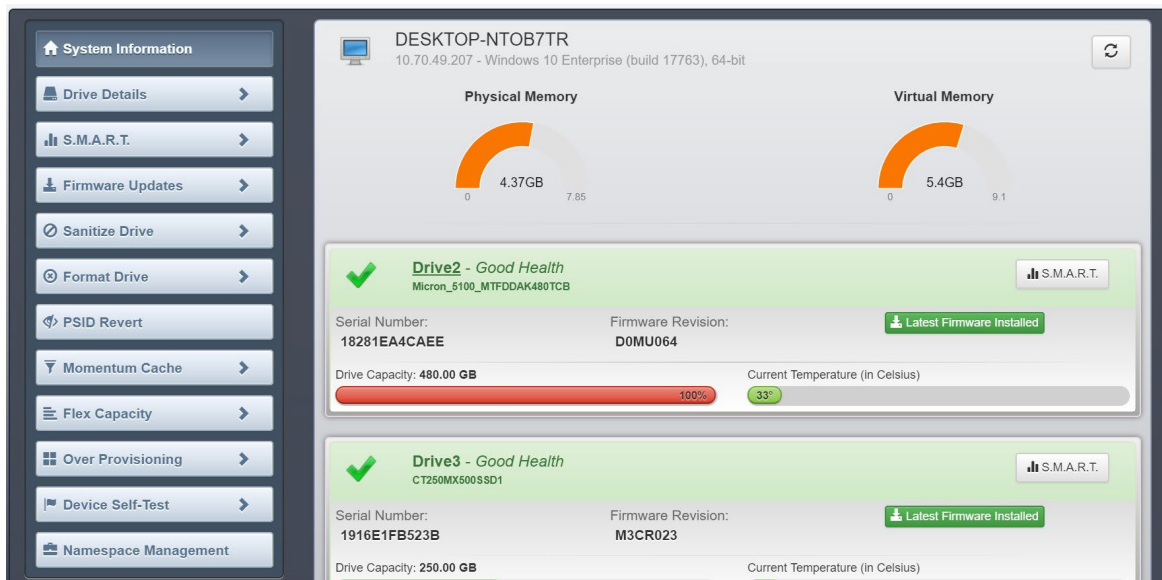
System Information
Drive Details
S.M.A.R.T.
Firmware Updates
Sanitize Drive
Format Drive
PSID Revert
Momentum Cache
Flex Capacity
Over Provisioning
Device Self-Test
Namespace Management

DESKTOP-NTOB7TR
10.70.49.207 - Windows 10 Enterprise (build 17763), 64-bit

Physical Memory
4.37GB
0 7.85

Virtual Memory
5.4GB
0 9.1

Drive2 - Good Health
Micron_5100_MTFDDAK480TCB
S.M.A.R.T.
Serial Number:
18281EA4CAEE
Firmware Revision:
D0MU064
Latest Firmware Installed
Drive Capacity: 480.00 GB
100%
Current Temperature (in Celsius)
33°

Drive3 - Good Health
CT250MX500SSD1
S.M.A.R.T.
Serial Number:
1916E1FB523B
Firmware Revision:
M3CR023
Latest Firmware Installed
Drive Capacity: 250.00 GB
Current Temperature (in Celsius)